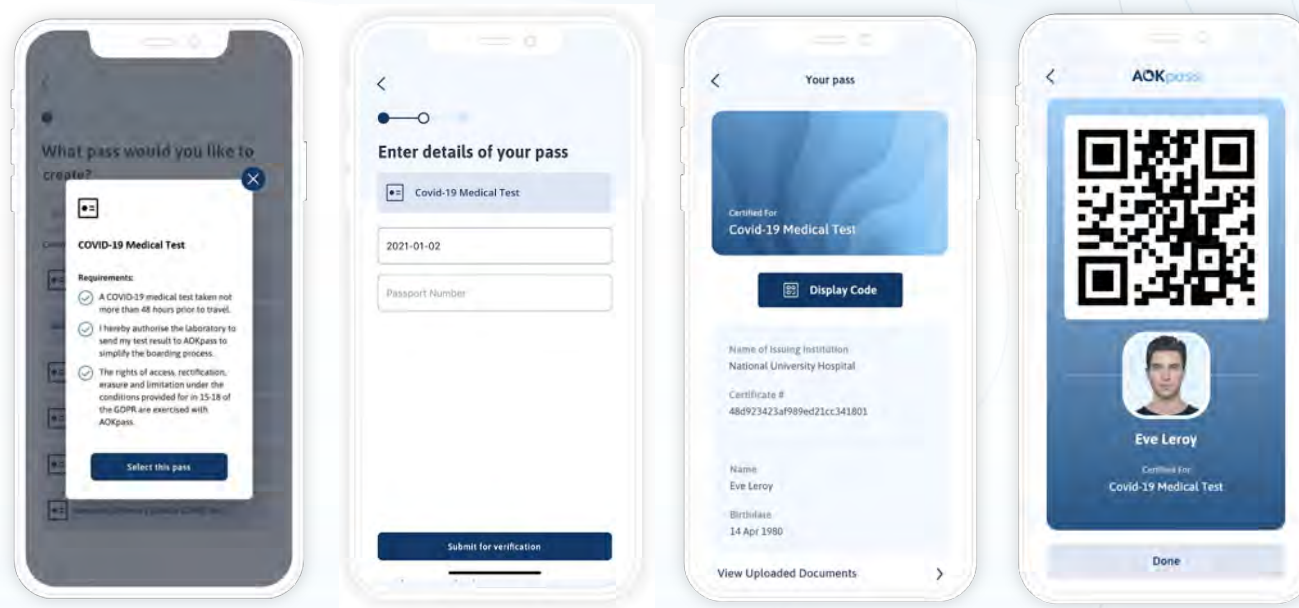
<

What pass would you like to create?

COVID-19 Medical Test

Requirements:

A COVID-19 medical test taken not more than 48 hours prior to travel.

I hereby authorise the laboratory to send my test result to AOKpass to simplify the boarding process.

The rights of access, rectification, erasure and limitation under the conditions provided for in 15-18 of the GDPR are exercised with AOKpass.

Select this pass

<

Enter details of your pass

Covid-19 Medical Test

2021-01-02

Passport Number

Submit for verification

<

Your pass

Certified For

Covid-19 Medical Test

Display Code

Name of Issuing Institution

National University Hospital

Certificate #

48d923423af989ed21cc341801

Name

Eve Leroy

Birthdate

14 Apr 1980

View Uploaded Documents

<

AOKpass

Eve Leroy

Certified For

Covid-19 Medical Test

Done